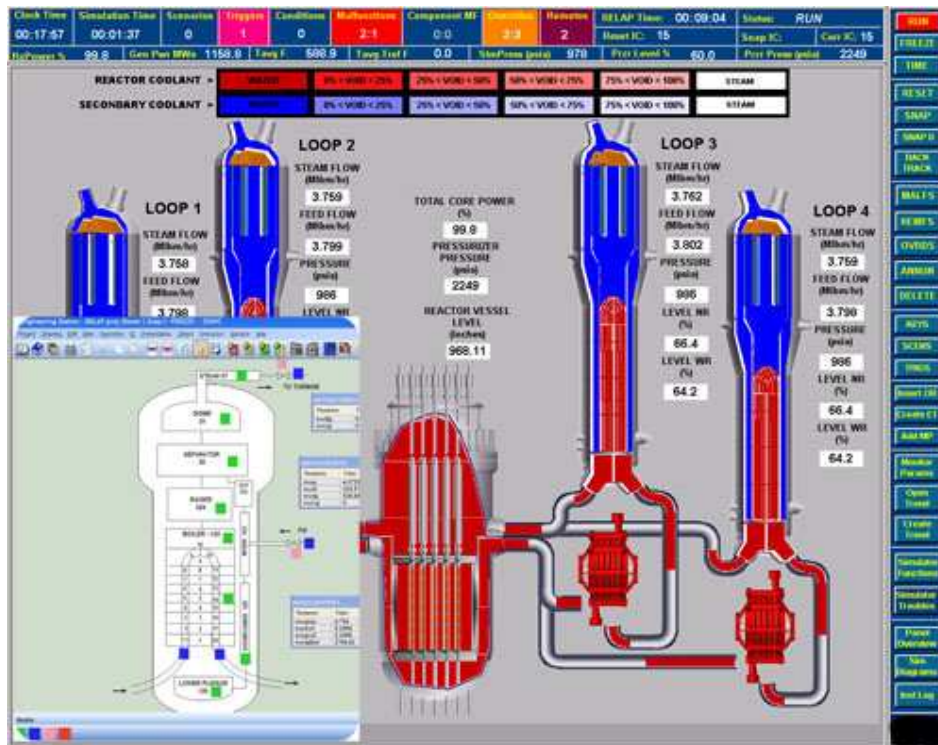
| Clock Time | Simulation Time | Scenarios | Triggers | Conditions | Malfunctions | Component MF | Overrides | Remotes |
|---|---|---|---|---|---|---|---|---|
| 00:17:57 | 00:01:37 | 0 | 1 | 0 | 2:1 | 0:0 | 3:3 | 2 |

RELAP Time: 00:09:04 Status: RUN
Reset IC: 15 Snap IC: Curr IC: 15

RxPower % 99.8 Gen Pwr MWe 1158.8 Tavg F 588.9 Tavg Tref F 0.0 StmPress (psia) 978 Przr Level % 60.0 Przr Press (psia) 2249

REACTOR COOLANT = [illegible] 0% < VOID < 25% 25% < VOID < 50% 50% < VOID < 75% 75% < VOID < 100% STEAM

SECONDARY COOLANT = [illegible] 0% < VOID < 25% 25% < VOID < 50% 50% < VOID < 75% 75% < VOID < 100% STEAM

LOOP 1
STEAM FLOW (Mlbm/hr)
3.758
FEED FLOW (Mlbm/hr)
3.798

LOOP 2
STEAM FLOW (Mlbm/hr)
3.759
FEED FLOW (Mlbm/hr)
3.799
PRESSURE (psia)
986
LEVEL WR

TOTAL CORE POWER (%)
99.8
PRESSURIZER PRESSURE (psia)
2249
REACTOR VESSEL LEVEL (inches)
968.11

LOOP 3
STEAM FLOW (Mlbm/hr)
3.762
FEED FLOW (Mlbm/hr)
3.802
PRESSURE (psia)
986
LEVEL NR (%)
66.4
LEVEL WR (%)
64.2

LOOP 4
STEAM FLOW (Mlbm/hr)
3.759
FEED FLOW (Mlbm/hr)
3.798
PRESSURE (psia)
986
LEVEL NR (%)
66.4
LEVEL WR (%)
64.2

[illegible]

STEAM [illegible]
DOME
SEPARATOR
RISER
BOILER
LOWER PLENUM

RUN
FREEZE
TIME
RESET
SNAP
SNAP II
BACK TRACK
MALFS
REMFS
OVIDS
ANNUN
DELETE
KEYS
SCENS
TRIGS
Reset IC
Create IC
Add MP
Monitor Params
Open Trend
Create Trend
Simulator Functions
Simulator Troubles
Panel Overview
Sim Diagram
Inst Log